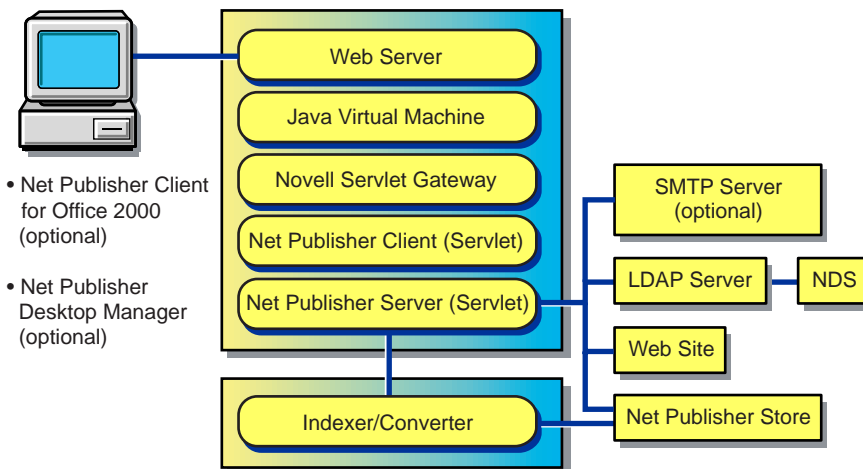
Web Server

Java Virtual Machine

Novell Servlet Gateway

Net Publisher Client (Servlet)

Net Publisher Server (Servlet)

Indexer/Converter

• Net Publisher Client for Office 2000 (optional)

• Net Publisher Desktop Manager (optional)

SMTP Server (optional)

LDAP Server

NDS

Web Site

Net Publisher Store